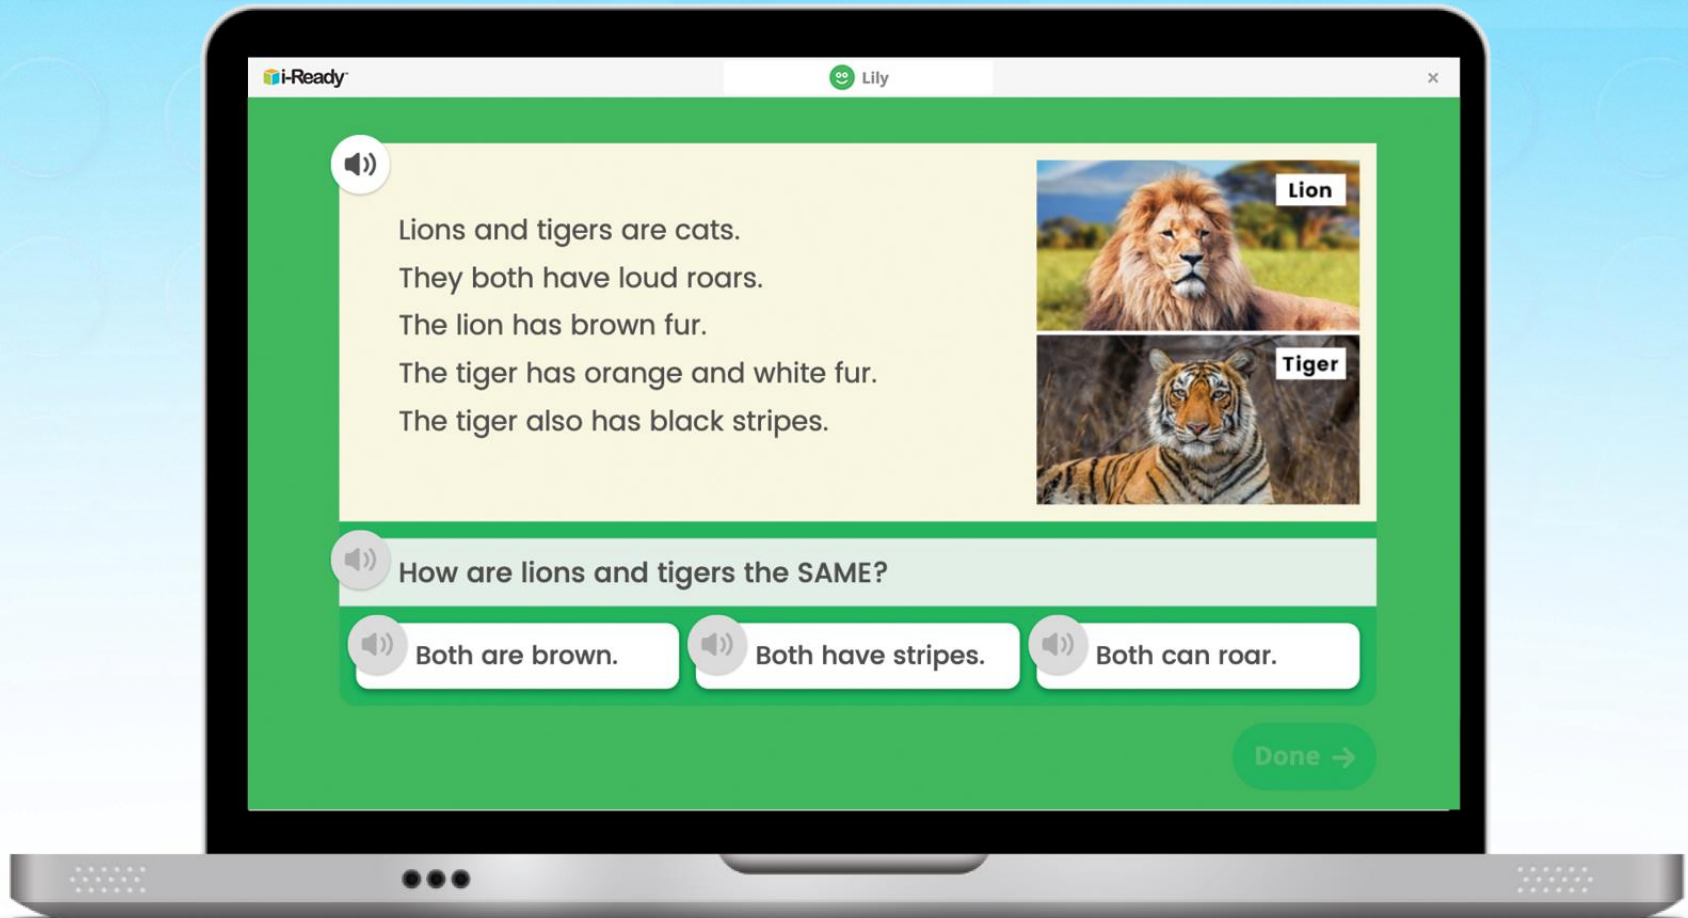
i-Ready

Lily

×

Lions and tigers are cats.
They both have loud roars.
The lion has brown fur.
The tiger has orange and white fur.
The tiger also has black stripes.

Lion

Tiger

How are lions and tigers the SAME?

Both are brown.

Both have stripes.

Both can roar.

Done